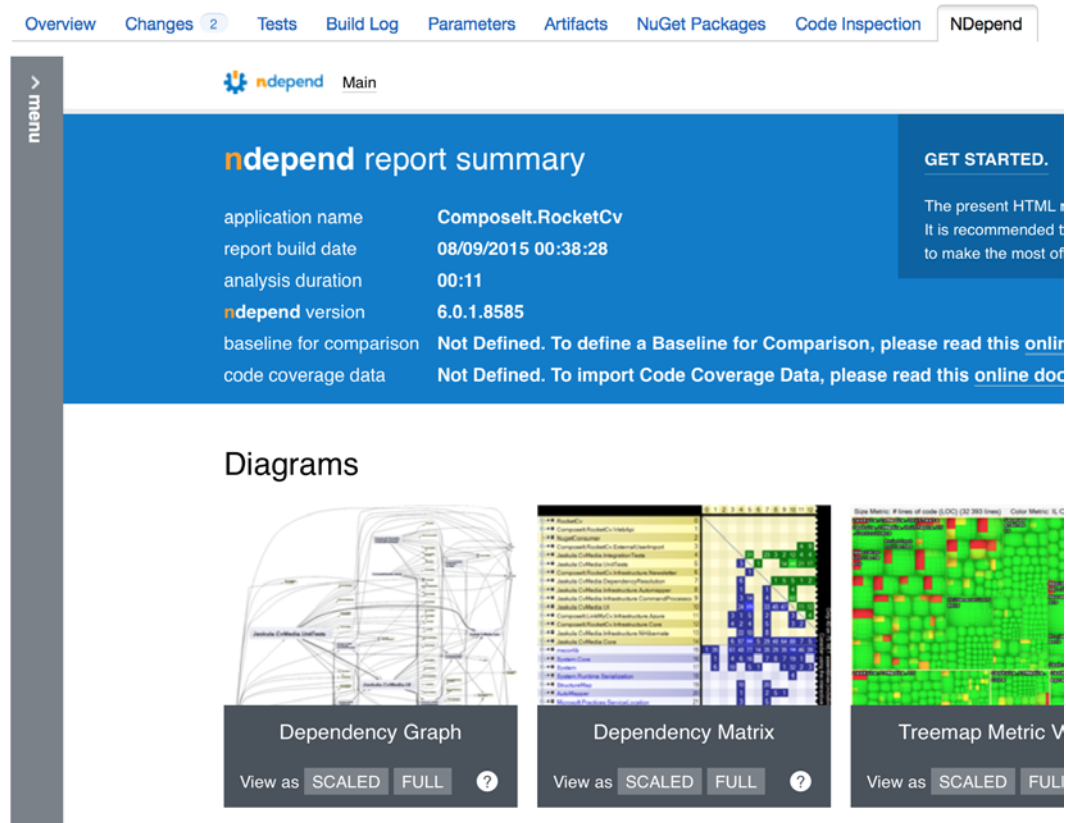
Overview Changes 2 Tests Build Log Parameters Artifacts NuGet Packages Code Inspection NDepend

> menu

ndepend Main

ndepend report summary

| | |
|---|---|
| application name | ComposeIt.RocketCv |
| report build date | 08/09/2015 00:38:28 |
| analysis duration | 00:11 |
| ndepend version | 6.0.1.8585 |
| baseline for comparison | Not Defined. To define a Baseline for Comparison, please read this onli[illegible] |
| code coverage data | Not Defined. To import Code Coverage Data, please read this online doc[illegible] |

GET STARTED.

The present HTML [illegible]
It is recommended t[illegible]
to make the most of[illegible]

Diagrams

Dependency Graph
View as SCALED FULL ?

Dependency Matrix
View as SCALED FULL ?

Treemap Metric V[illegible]
View as SCALED FUL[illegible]